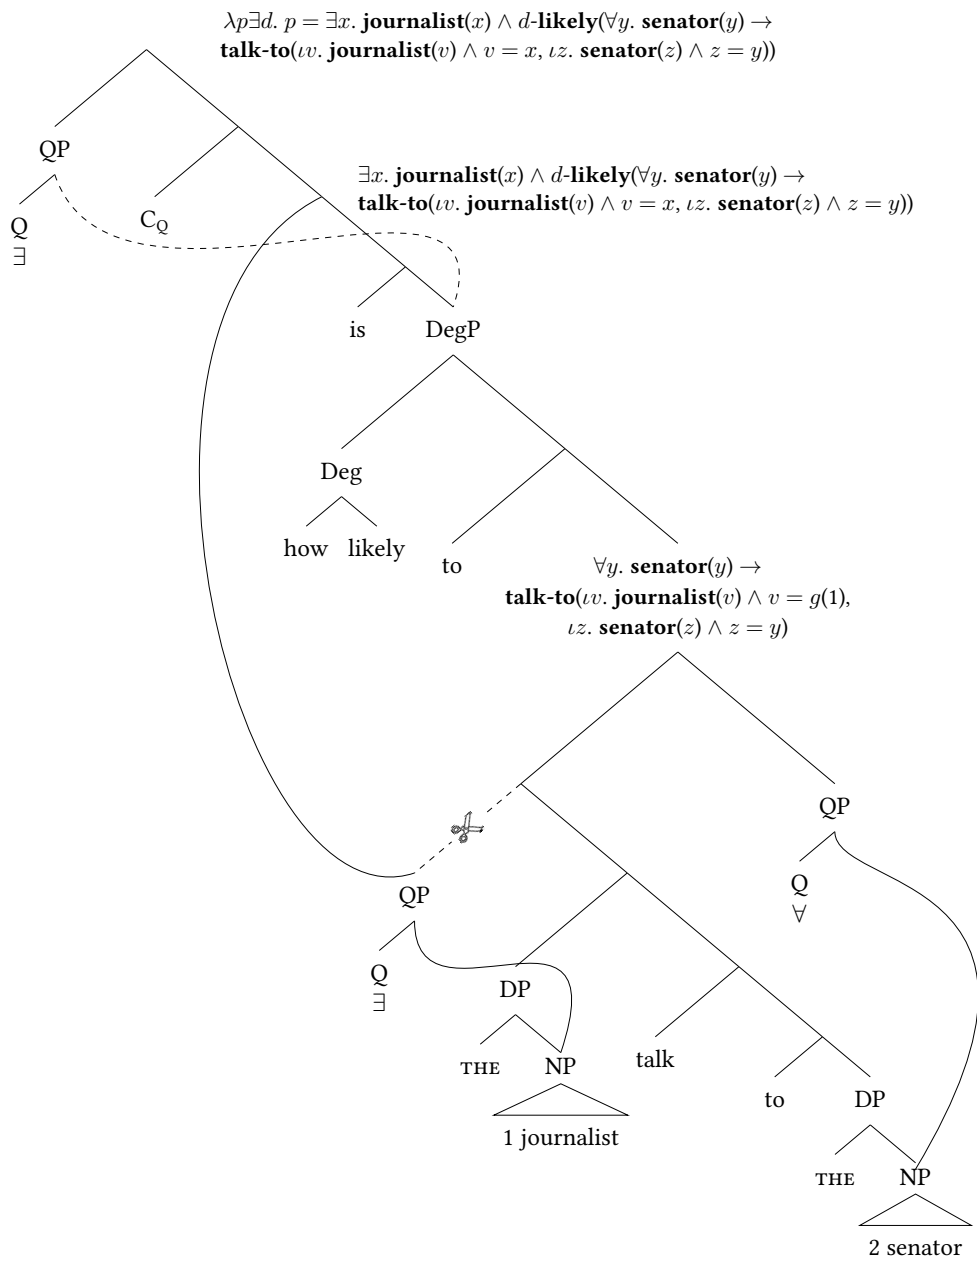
$\lambda p \exists d.\ p = \exists x.\ \textbf{journalist}(x) \wedge d\text{-}\textbf{likely}(\forall y.\ \textbf{senator}(y) \rightarrow \textbf{talk-to}(\iota v.\ \textbf{journalist}(v) \wedge v = x, \iota z.\ \textbf{senator}(z) \wedge z = y))$

QP

Q
$\exists$

$C_Q$

$\exists x.\ \textbf{journalist}(x) \wedge d\text{-}\textbf{likely}(\forall y.\ \textbf{senator}(y) \rightarrow \textbf{talk-to}(\iota v.\ \textbf{journalist}(v) \wedge v = x, \iota z.\ \textbf{senator}(z) \wedge z = y))$

is DegP

Deg

how likely

to

$\forall y.\ \textbf{senator}(y) \rightarrow \textbf{talk-to}(\iota v.\ \textbf{journalist}(v) \wedge v = g(1), \iota z.\ \textbf{senator}(z) \wedge z = y)$

QP

Q
$\forall$

QP

Q
$\exists$

DP

THE NP

1 journalist

talk

to DP

THE NP

2 senator